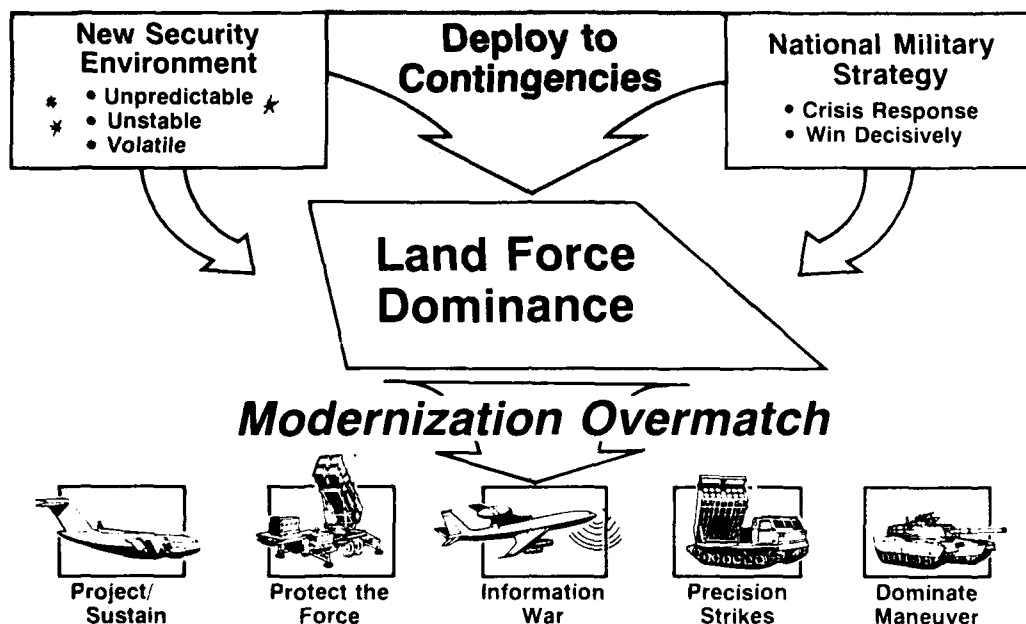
New Security Environment
• Unpredictable
• Unstable
• Volatile

Deploy to Contingencies

National Military Strategy
• Crisis Response
• Win Decisively

Land Force Dominance

Modernization Overmatch

Project/ Sustain

Protect the Force

Information War

Precision Strikes

Dominate Maneuver